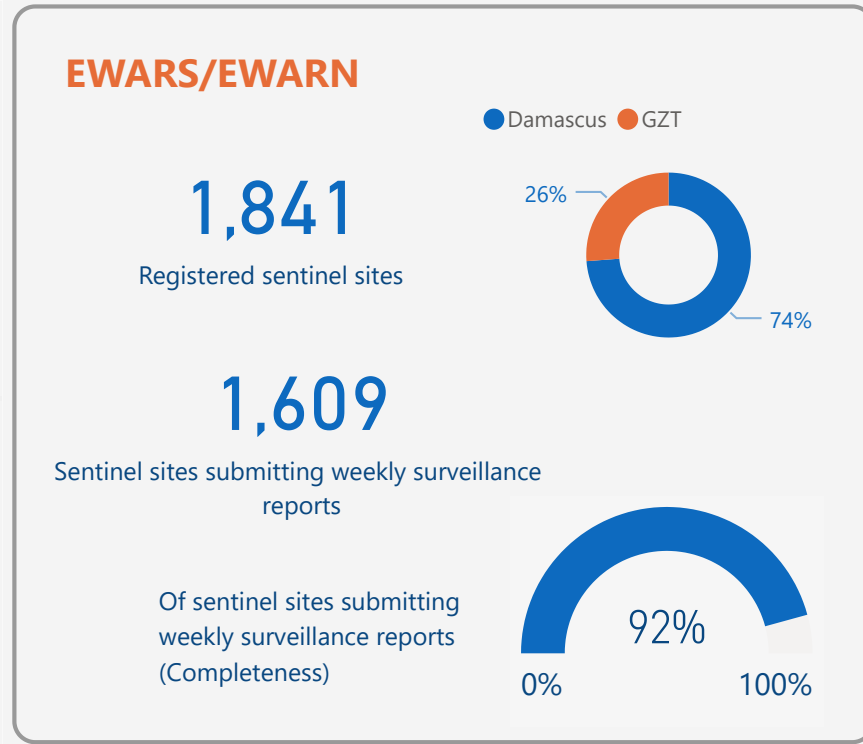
EWARS/EWARN

Damascus GZT

1,841
Registered sentinel sites

26%
74%

1,609
Sentinel sites submitting weekly surveillance reports

Of sentinel sites submitting weekly surveillance reports (Completeness)

92%
0%
100%